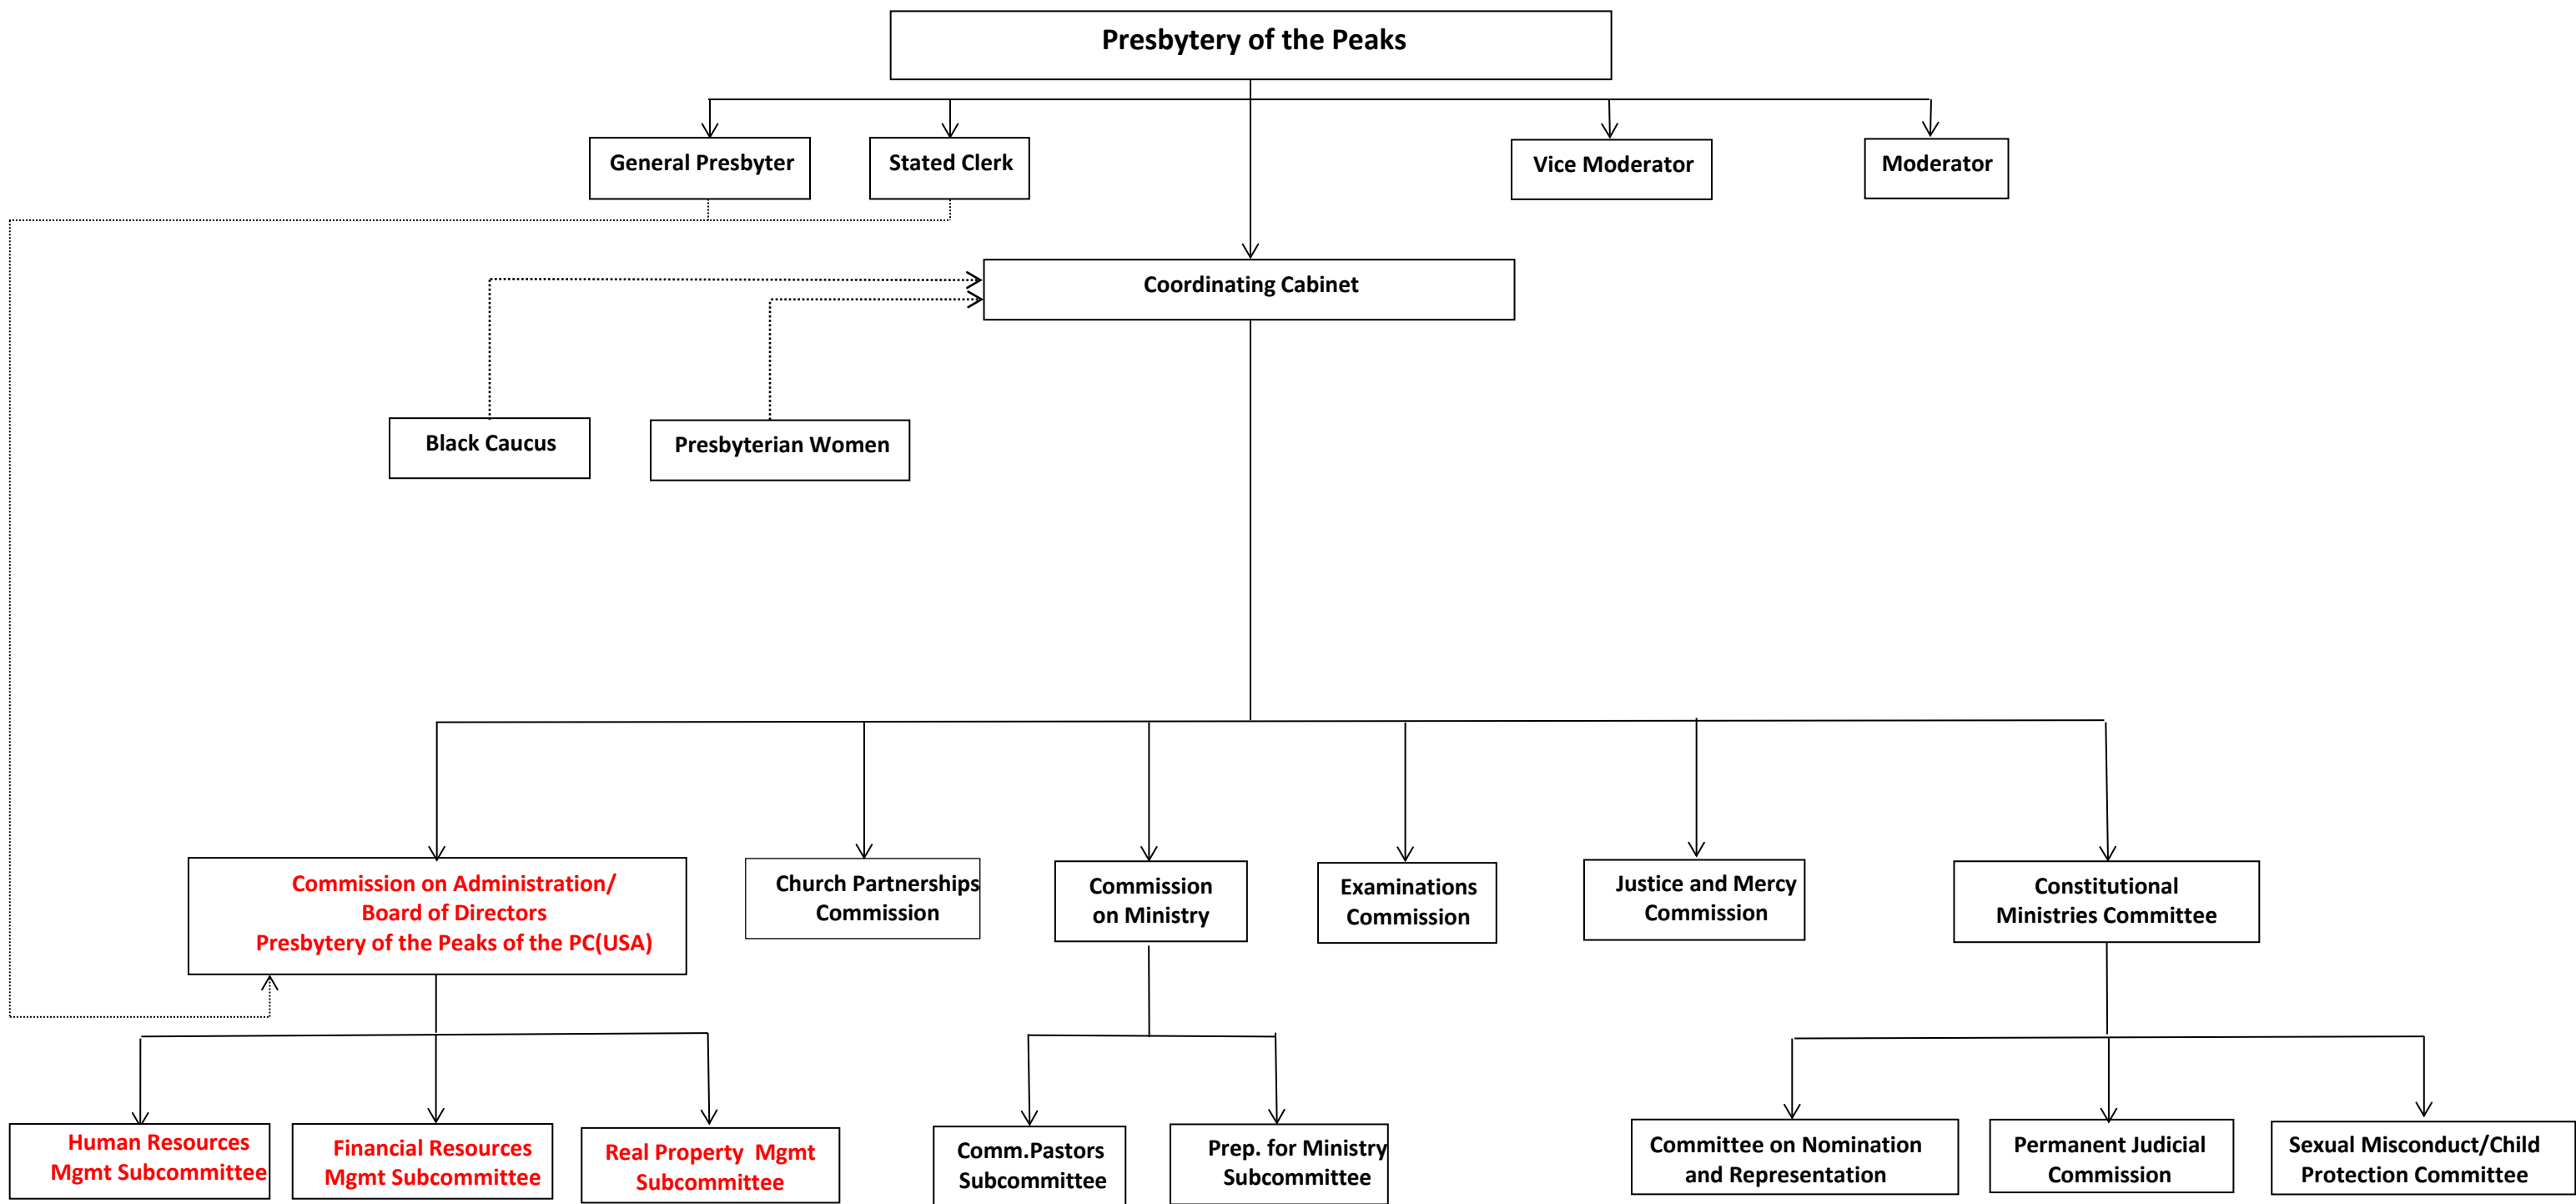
Presbytery of the Peaks

General Presbyter

Stated Clerk

Vice Moderator

Moderator

Coordinating Cabinet

Black Caucus

Presbyterian Women

Commission on Administration/ Board of Directors Presbytery of the Peaks of the PC(USA)

Church Partnerships Commission

Commission on Ministry

Examinations Commission

Justice and Mercy Commission

Constitutional Ministries Committee

Human Resources Mgmt Subcommittee

Financial Resources Mgmt Subcommittee

Real Property Mgmt Subcommittee

Comm.Pastors Subcommittee

Prep. for Ministry Subcommittee

Committee on Nomination and Representation

Permanent Judicial Commission

Sexual Misconduct/Child Protection Committee